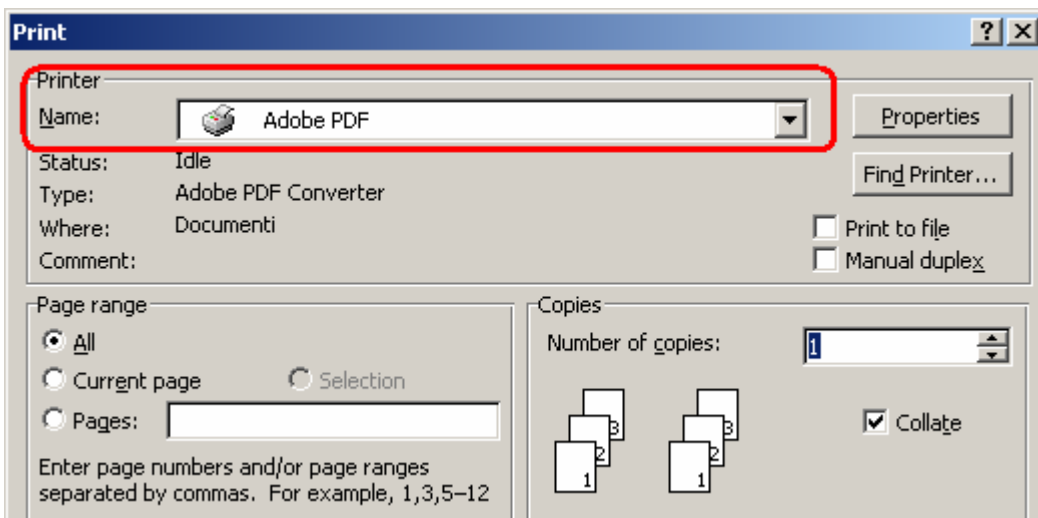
Print

?

Printer

Name: Adobe PDF

Status: Idle

Type: Adobe PDF Converter

Where: Documenti

Comment:

Properties

Find Printer...

Print to file

Manual duplex

Page range

All

Current page

Selection

Pages:

Enter page numbers and/or page ranges separated by commas. For example, 1,3,5–12

Copies

Number of copies: 1

3 2 1

3 2 1

Collate